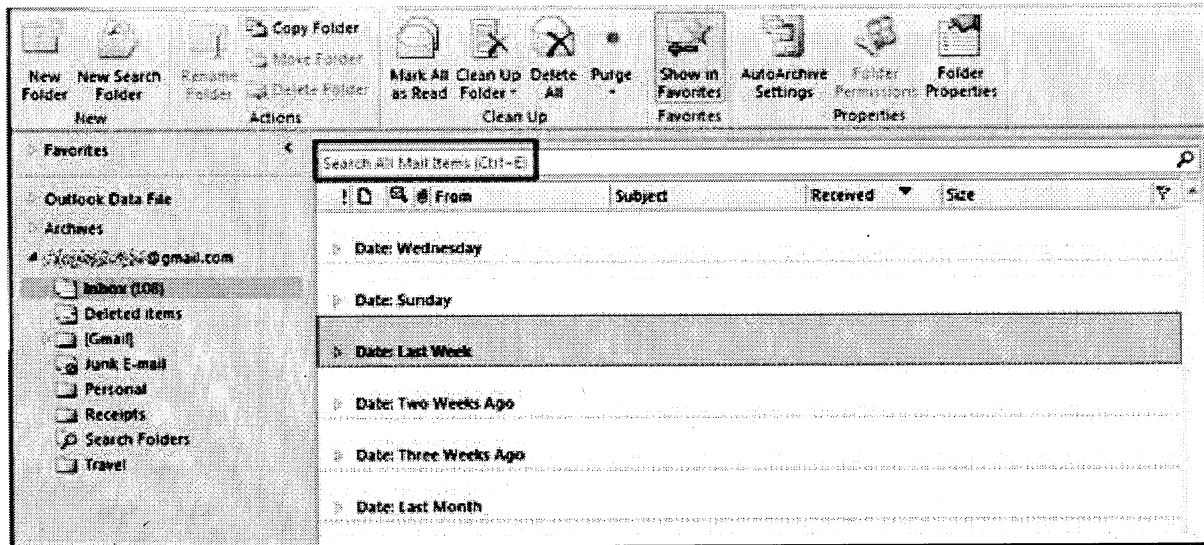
New Folder
New Search Folder
New
Rename Folder
Copy Folder
Move Folder
Delete Folder
Actions
Mark All as Read
Clean Up Folder
Delete All
Purge
Clean Up
Show in Favorites
Favorites
AutoArchive Settings
Folder Permissions
Folder Properties
Properties

Favorites
Outlook Data File
Archives
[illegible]@gmail.com
Inbox (108)
Deleted Items
[Gmail]
Junk E-mail
Personal
Receipts
Search Folders
Travel

Search All Mail Items (Ctrl+E)

| ! | From | Subject | Received | Size |
|---|---|---|---|---|

Date: Wednesday
Date: Sunday
Date: Last Week
Date: Two Weeks Ago
Date: Three Weeks Ago
Date: Last Month